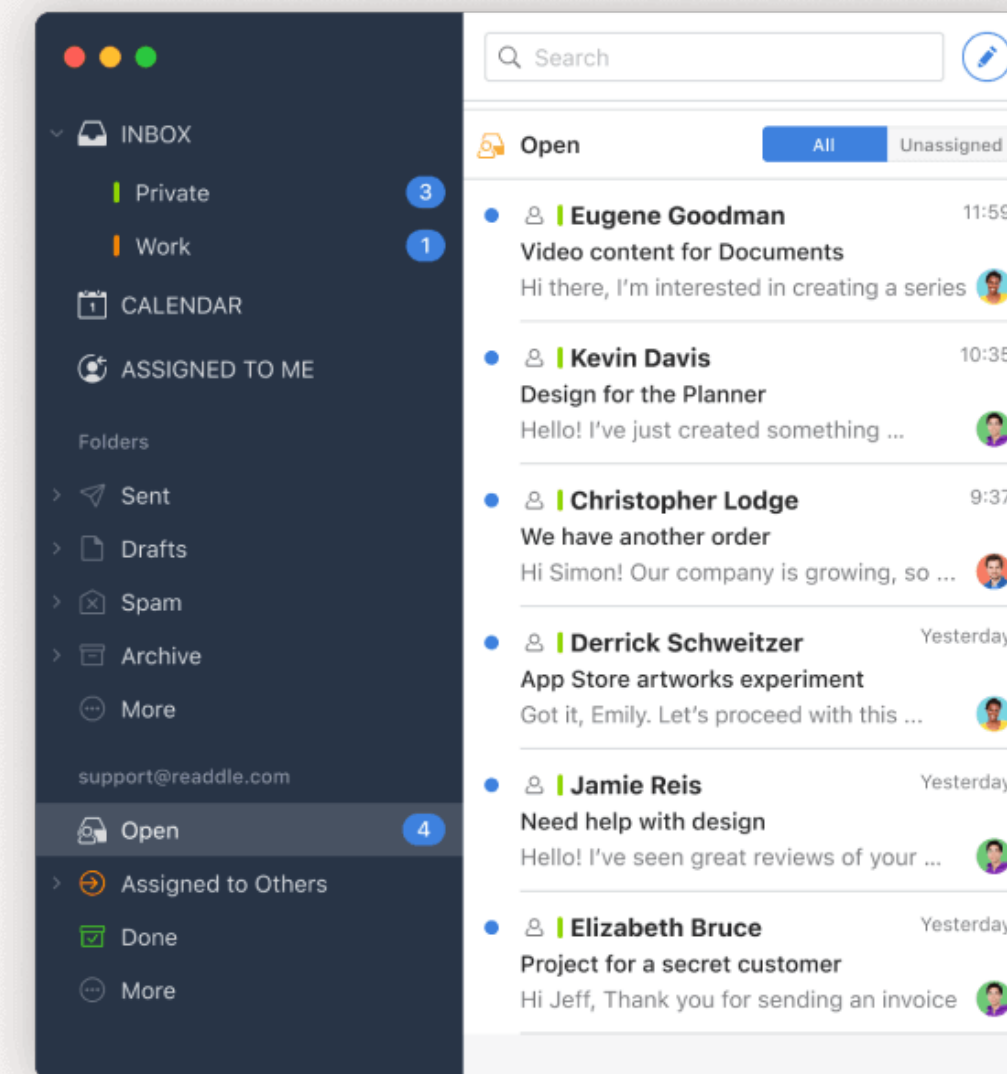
INBOX

Private 3

Work 1

CALENDAR

ASSIGNED TO ME

Folders

Sent

Drafts

Spam

Archive

More

support@readdle.com

Open 4

Assigned to Others

Done

More

Search

Open

All

Unassigned

Eugene Goodman 11:59
Video content for Documents
Hi there, I'm interested in creating a series

Kevin Davis 10:35
Design for the Planner
Hello! I've just created something ...

Christopher Lodge 9:37
We have another order
Hi Simon! Our company is growing, so ...

Derrick Schweitzer Yesterday
App Store artworks experiment
Got it, Emily. Let's proceed with this ...

Jamie Reis Yesterday
Need help with design
Hello! I've seen great reviews of your ...

Elizabeth Bruce Yesterday
Project for a secret customer
Hi Jeff, Thank you for sending an invoice